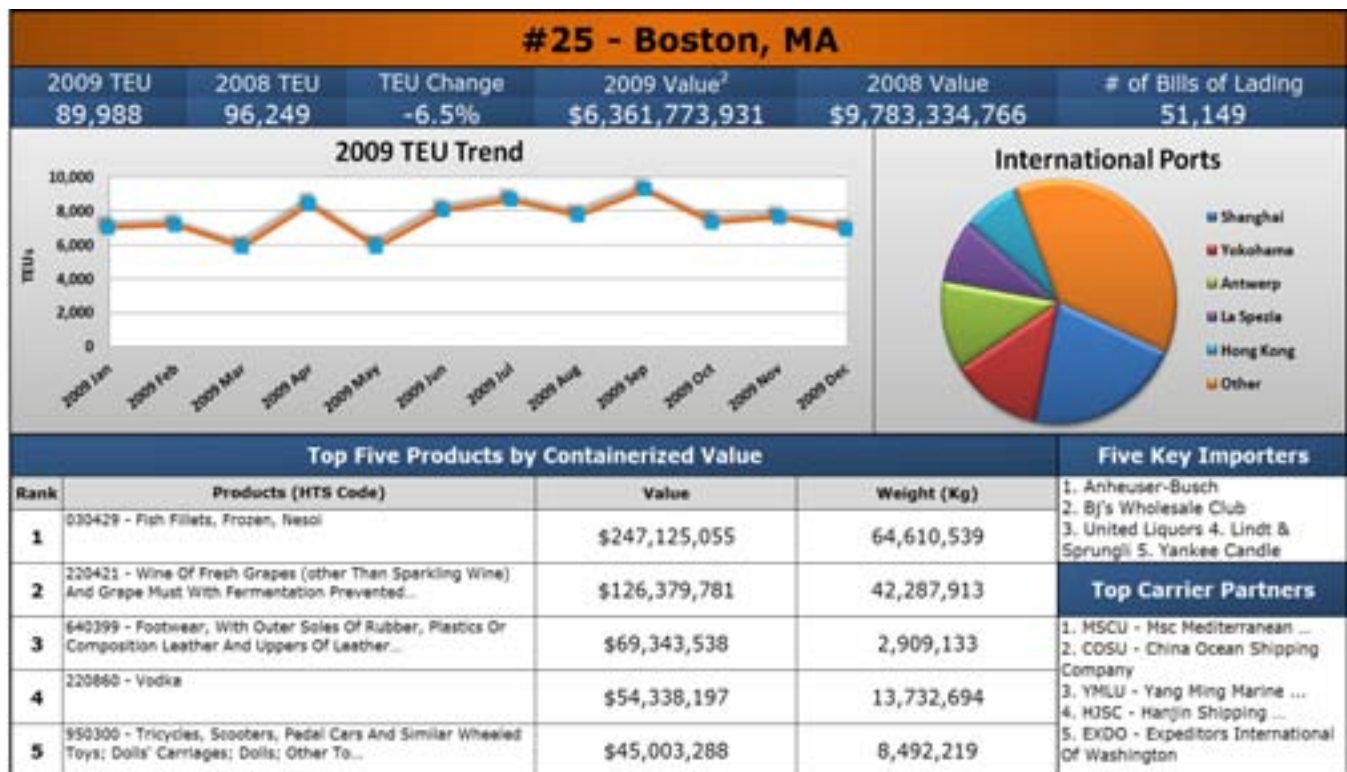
#25 - Boston, MA

| 2009 TEU | 2008 TEU | TEU Change | 2009 Value$^2$ | 2008 Value | # of Bills of Lading |
|---|---|---|---|---|---|
| 89,988 | 96,249 | -6.5% | \$6,361,773,931 | \$9,783,334,766 | 51,149 |

2009 TEU Trend

10,000
8,000
6,000
4,000
2,000
0

TEUs

2009 Jan, 2009 Feb, 2009 Mar, 2009 Apr, 2009 May, 2009 Jun, 2009 Jul, 2009 Aug, 2009 Sep, 2009 Oct, 2009 Nov, 2009 Dec

International Ports

Shanghai
Yokohama
Antwerp
La Spezia
Hong Kong
Other

Top Five Products by Containerized Value

| Rank | Products (HTS Code) | Value | Weight (Kg) |
|---|---|---|---|
| 1 | 030429 - Fish Fillets, Frozen, Nesoi | \$247,125,055 | 64,610,539 |
| 2 | 220421 - Wine Of Fresh Grapes (other Than Sparkling Wine) And Grape Must With Fermentation Prevented... | \$126,379,781 | 42,287,913 |
| 3 | 640399 - Footwear, With Outer Soles Of Rubber, Plastics Or Composition Leather And Uppers Of Leather... | \$69,343,538 | 2,909,133 |
| 4 | 220860 - Vodka | \$54,338,197 | 13,732,694 |
| 5 | 950300 - Tricycles, Scooters, Pedal Cars And Similar Wheeled Toys; Dolls' Carriages; Dolls; Other To... | \$45,003,288 | 8,492,219 |

Five Key Importers

1. Anheuser-Busch
2. Bj's Wholesale Club
3. United Liquors 4. Lindt & Sprungli 5. Yankee Candle

Top Carrier Partners

1. MSCU - Msc Mediterranean ...
2. COSU - China Ocean Shipping Company
3. YMLU - Yang Ming Marine ...
4. HJSC - Hanjin Shipping ...
5. EXDO - Expeditors International Of Washington